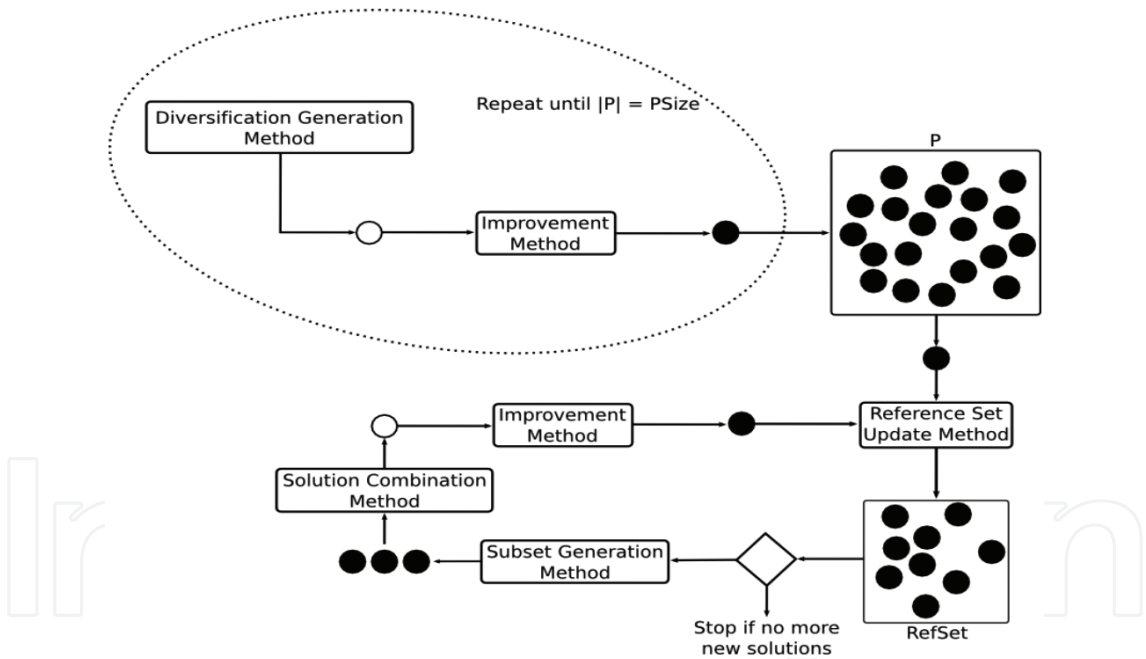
Diversification Generation Method

Repeat until |P| = PSize

Improvement Method

P

Improvement Method

Reference Set Update Method

Solution Combination Method

Subset Generation Method

Stop if no more new solutions

RefSet